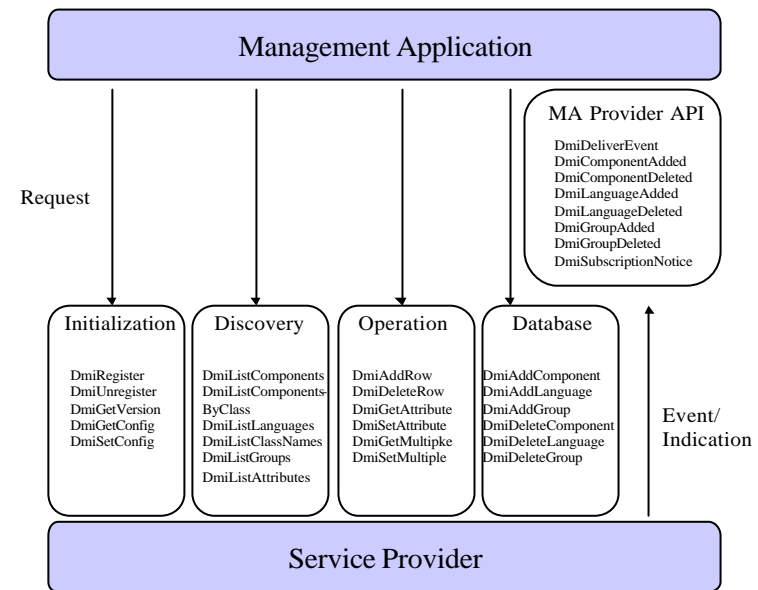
Management Application

MA Provider API

DmiDeliverEvent
DmiComponentAdded
DmiComponentDeleted
DmiLanguageAdded
DmiLanguageDeleted
DmiGroupAdded
DmiGroupDeleted
DmiSubscriptionNotice

Request

Initialization

DmiRegister
DmiUnregister
DmiGetVersion
DmiGetConfig
DmiSetConfig

Discovery

DmiListComponents
DmiListComponentsByClass
DmiListLanguages
DmiListClassNames
DmiListGroups
DmiListAttributes

Operation

DmiAddRow
DmiDeleteRow
DmiGetAttribute
DmiSetAttribute
DmiGetMultipke
DmiSetMultiple

Database

DmiAddComponent
DmiAddLanguage
DmiAddGroup
DmiDeleteComponent
DmiDeleteLanguage
DmiDeleteGroup

Event/
Indication

Service Provider